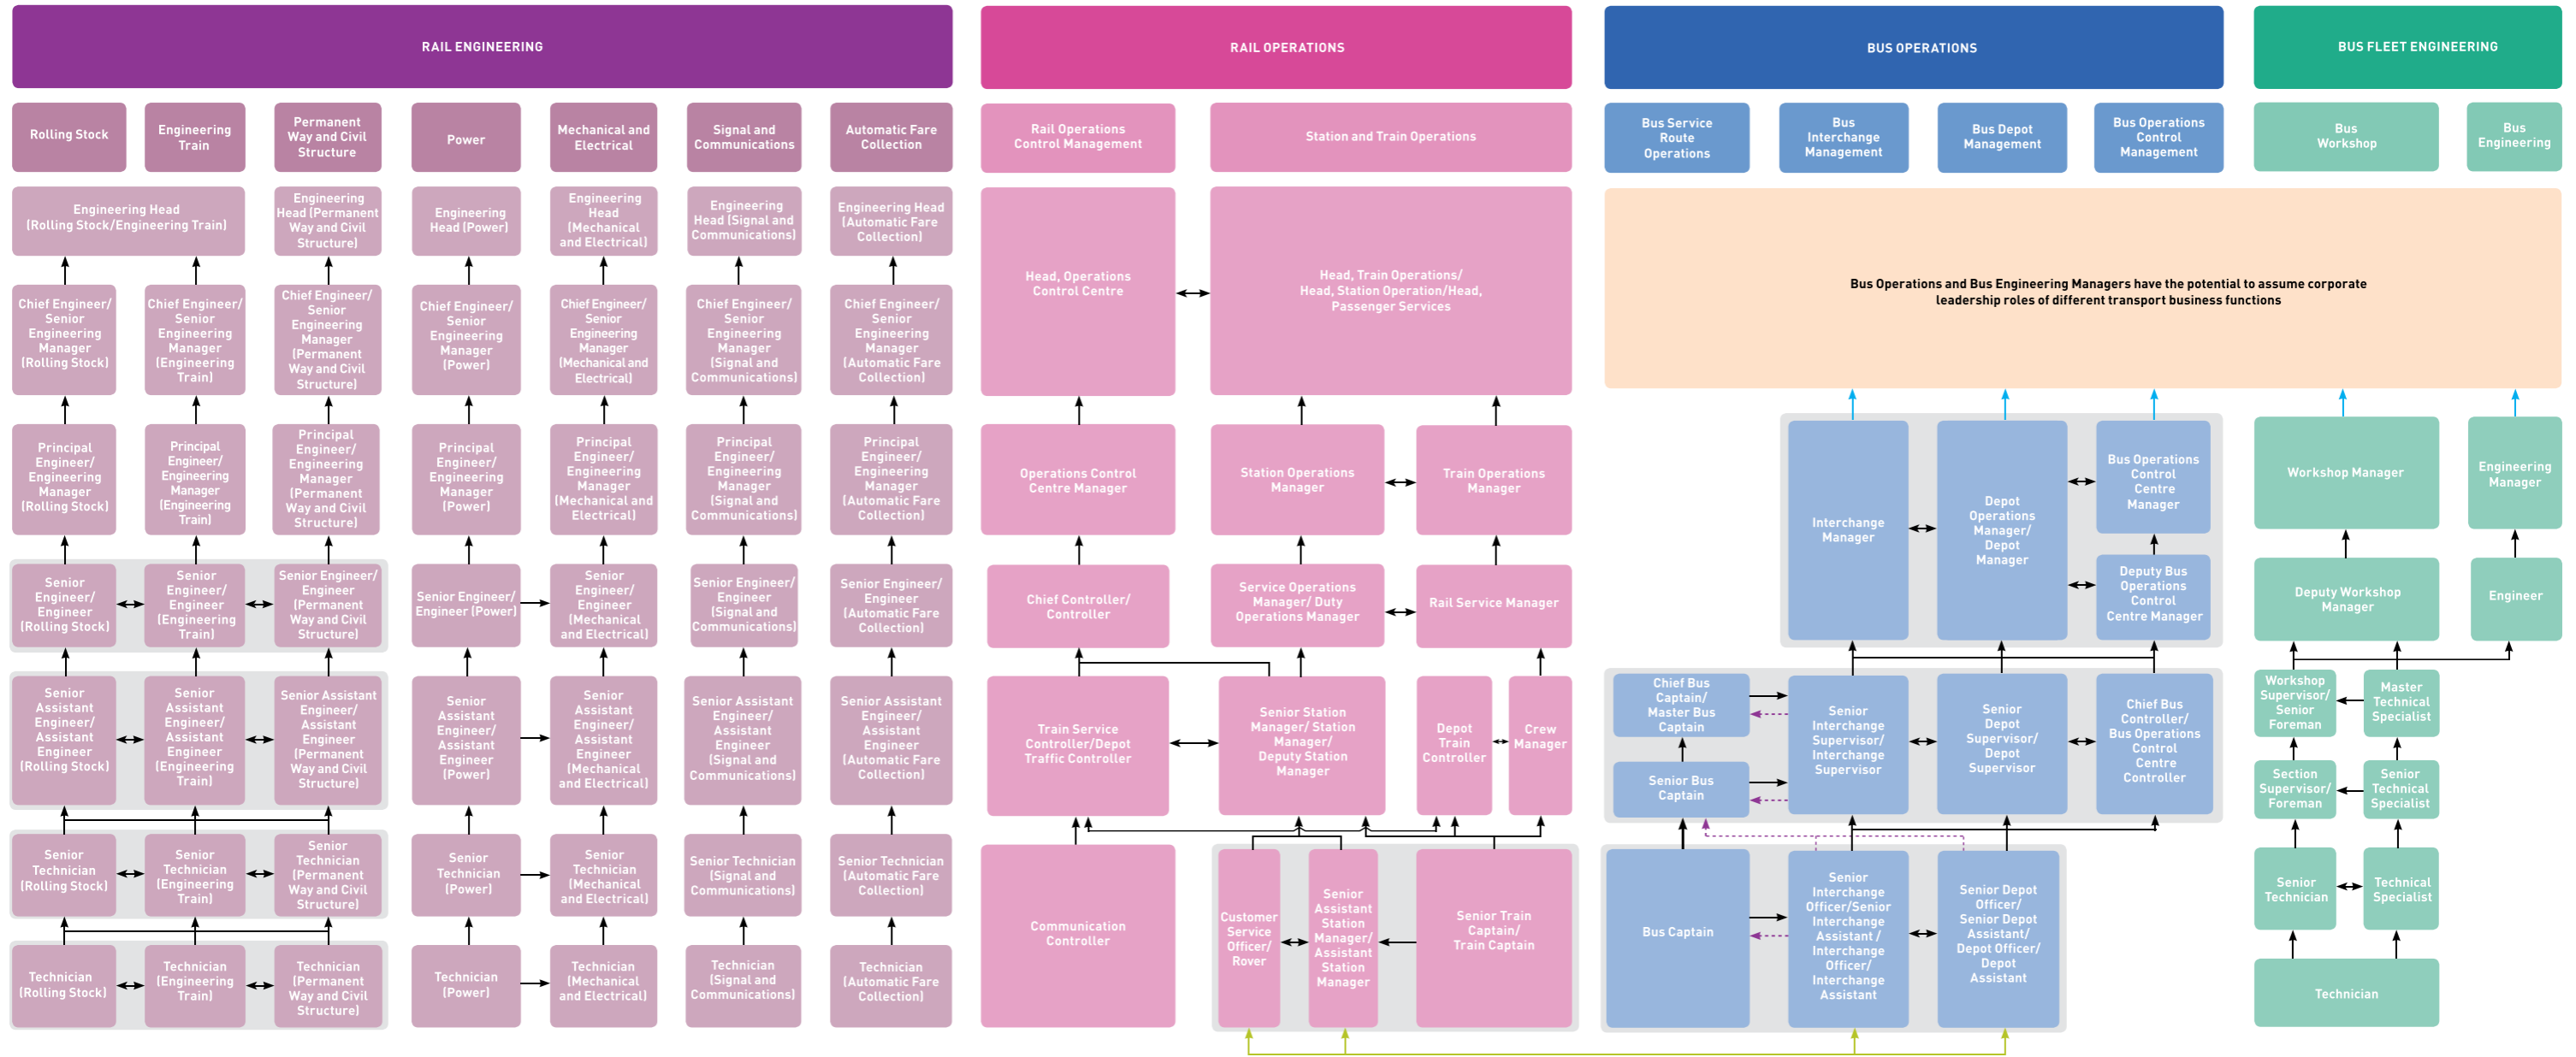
RAIL ENGINEERING

Rolling Stock

Engineering Train

Permanent Way and Civil Structure

Power

Mechanical and Electrical

Signal and Communications

Automatic Fare Collection

Engineering Head (Rolling Stock/Engineering Train)

Engineering Head (Permanent Way and Civil Structure)

Engineering Head (Power)

Engineering Head (Mechanical and Electrical)

Engineering Head (Signal and Communications)

Engineering Head (Automatic Fare Collection)

Chief Engineer/ Senior Engineering Manager (Rolling Stock)

Chief Engineer/ Senior Engineering Manager (Engineering Train)

Chief Engineer/ Senior Engineering Manager (Permanent Way and Civil Structure)

Chief Engineer/ Senior Engineering Manager (Power)

Chief Engineer/ Senior Engineering Manager (Mechanical and Electrical)

Chief Engineer/ Senior Engineering Manager (Signal and Communications)

Chief Engineer/ Senior Engineering Manager (Automatic Fare Collection)

Principal Engineer/ Engineering Manager (Rolling Stock)

Principal Engineer/ Engineering Manager (Engineering Train)

Principal Engineer/ Engineering Manager (Permanent Way and Civil Structure)

Principal Engineer/ Engineering Manager (Power)

Principal Engineer/ Engineering Manager (Mechanical and Electrical)

Principal Engineer/ Engineering Manager (Signal and Communications)

Principal Engineer/ Engineering Manager (Automatic Fare Collection)

Senior Engineer/ Engineer (Rolling Stock)

Senior Engineer/ Engineer (Engineering Train)

Senior Engineer/ Engineer (Permanent Way and Civil Structure)

Senior Engineer/ Engineer (Power)

Senior Engineer/ Engineer (Mechanical and Electrical)

Senior Engineer/ Engineer (Signal and Communications)

Senior Engineer/ Engineer (Automatic Fare Collection)

Senior Assistant Engineer/ Assistant Engineer (Rolling Stock)

Senior Assistant Engineer/ Assistant Engineer (Engineering Train)

Senior Assistant Engineer/ Assistant Engineer (Permanent Way and Civil Structure)

Senior Assistant Engineer/ Assistant Engineer (Power)

Senior Assistant Engineer/ Assistant Engineer (Mechanical and Electrical)

Senior Assistant Engineer/ Assistant Engineer (Signal and Communications)

Senior Assistant Engineer/ Assistant Engineer (Automatic Fare Collection)

Senior Technician (Rolling Stock)

Senior Technician (Engineering Train)

Senior Technician (Permanent Way and Civil Structure)

Senior Technician (Power)

Senior Technician (Mechanical and Electrical)

Senior Technician (Signal and Communications)

Senior Technician (Automatic Fare Collection)

Technician (Rolling Stock)

Technician (Engineering Train)

Technician (Permanent Way and Civil Structure)

Technician (Power)

Technician (Mechanical and Electrical)

Technician (Signal and Communications)

Technician (Automatic Fare Collection)

RAIL OPERATIONS

Rail Operations Control Management

Station and Train Operations

Head, Operations Control Centre

Head, Train Operations/ Head, Station Operation/Head, Passenger Services

Operations Control Centre Manager

Station Operations Manager

Train Operations Manager

Chief Controller/ Controller

Service Operations Manager/ Duty Operations Manager

Rail Service Manager

Train Service Controller/Depot Traffic Controller

Senior Station Manager/ Station Manager/ Deputy Station Manager

Depot Train Controller

Crew Manager

Communication Controller

Customer Service Officer/ Rover

Senior Assistant Station Manager/ Assistant Station Manager

Senior Train Captain/ Train Captain

BUS OPERATIONS

Bus Service Route Operations

Bus Interchange Management

Bus Depot Management

Bus Operations Control Management

BUS FLEET ENGINEERING

Bus Workshop

Bus Engineering

Bus Operations and Bus Engineering Managers have the potential to assume corporate leadership roles of different transport business functions

Interchange Manager

Depot Operations Manager/ Depot Manager

Bus Operations Control Centre Manager

Deputy Bus Operations Control Centre Manager

Workshop Manager

Engineering Manager

Deputy Workshop Manager

Engineer

Chief Bus Captain/ Master Bus Captain

Senior Bus Captain

Senior Interchange Supervisor/ Interchange Supervisor

Senior Depot Supervisor/ Depot Supervisor

Chief Bus Controller/ Bus Operations Control Centre Controller

Workshop Supervisor/ Senior Foreman

Master Technical Specialist

Section Supervisor/ Foreman

Senior Technical Specialist

Bus Captain

Senior Interchange Officer/Senior Interchange Assistant / Interchange Officer/ Interchange Assistant

Senior Depot Officer/ Senior Depot Assistant/ Depot Officer/ Depot Assistant

Senior Technician

Technical Specialist

Technician